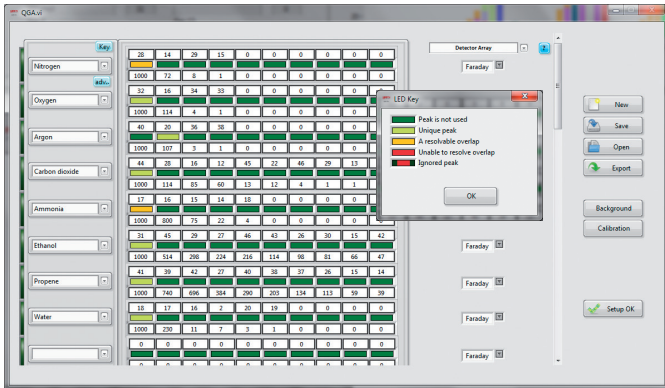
QGA.vi

Key

Nitrogen

adv...

Oxygen

Argon

Carbon dioxide

Ammonia

Ethanol

Propene

Water

| 28 | 14 | 29 | 15 | 0 | 0 | 0 | 0 | 0 | 0 |
|---|---|---|---|---|---|---|---|---|---|
| 1000 | 72 | 8 | 1 | 0 | 0 | 0 | 0 | 0 | 0 |
| 32 | 16 | 34 | 33 | 0 | 0 | 0 | 0 | 0 | 0 |
| 1000 | 114 | 4 | 1 | 0 | 0 | 0 | 0 | 0 | 0 |
| 40 | 20 | 36 | 38 | 0 | 0 | 0 | 0 | 0 | 0 |
| 1000 | 107 | 3 | 1 | 0 | 0 | 0 | 0 | 0 | 0 |
| 44 | 28 | 16 | 12 | 45 | 22 | 46 | 29 | 13 | |
| 1000 | 114 | 85 | 60 | 13 | 12 | 4 | 1 | 1 | |
| 17 | 16 | 15 | 14 | 18 | 0 | 0 | 0 | 0 | 0 |
| 1000 | 800 | 75 | 22 | 4 | 0 | 0 | 0 | 0 | 0 |
| 31 | 45 | 29 | 27 | 46 | 43 | 26 | 30 | 15 | 42 |
| 1000 | 514 | 298 | 224 | 216 | 114 | 98 | 81 | 66 | 47 |
| 41 | 39 | 42 | 27 | 40 | 38 | 37 | 26 | 15 | 14 |
| 1000 | 740 | 696 | 384 | 290 | 203 | 134 | 113 | 59 | 39 |
| 18 | 17 | 16 | 2 | 20 | 19 | 0 | 0 | 0 | 0 |
| 1000 | 230 | 11 | 7 | 3 | 1 | 0 | 0 | 0 | 0 |
| 0 | 0 | 0 | 0 | 0 | 0 | 0 | 0 | 0 | 0 |

Detector Array

Faraday

Faraday

Faraday

Faraday

Faraday

LED Key

Peak is not used
Unique peak
A resolvable overlap
Unable to resolve overlap
Ignored peak

OK

New
Save
Open
Export
Background
Calibration
Setup OK